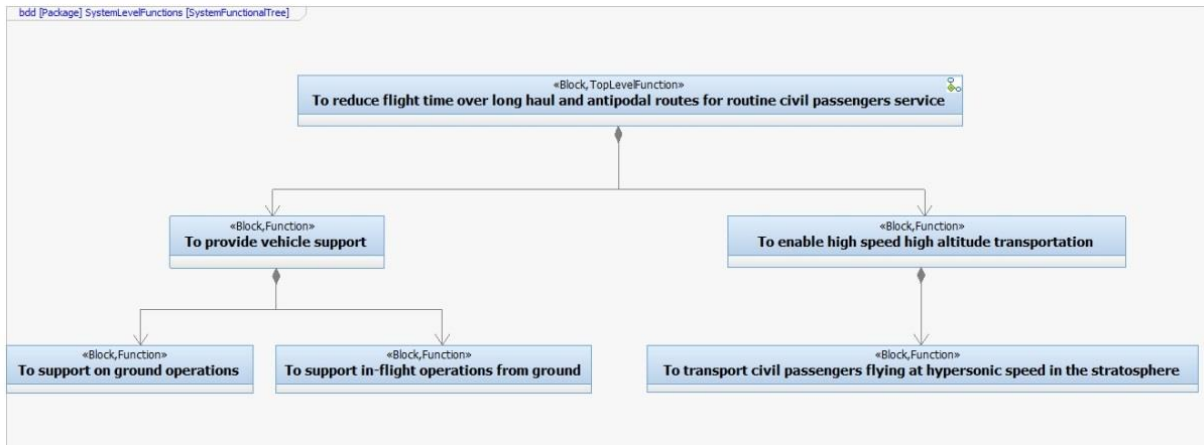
bdd [Package] SystemLevelFunctions [SystemFunctionalTree]

«Block, TopLevelFunction»
To reduce flight time over long haul and antipodal routes for routine civil passengers service

«Block,Function»
To provide vehicle support

«Block,Function»
To enable high speed high altitude transportation

«Block,Function»
To support on ground operations

«Block,Function»
To support in-flight operations from ground

«Block,Function»
To transport civil passengers flying at hypersonic speed in the stratosphere